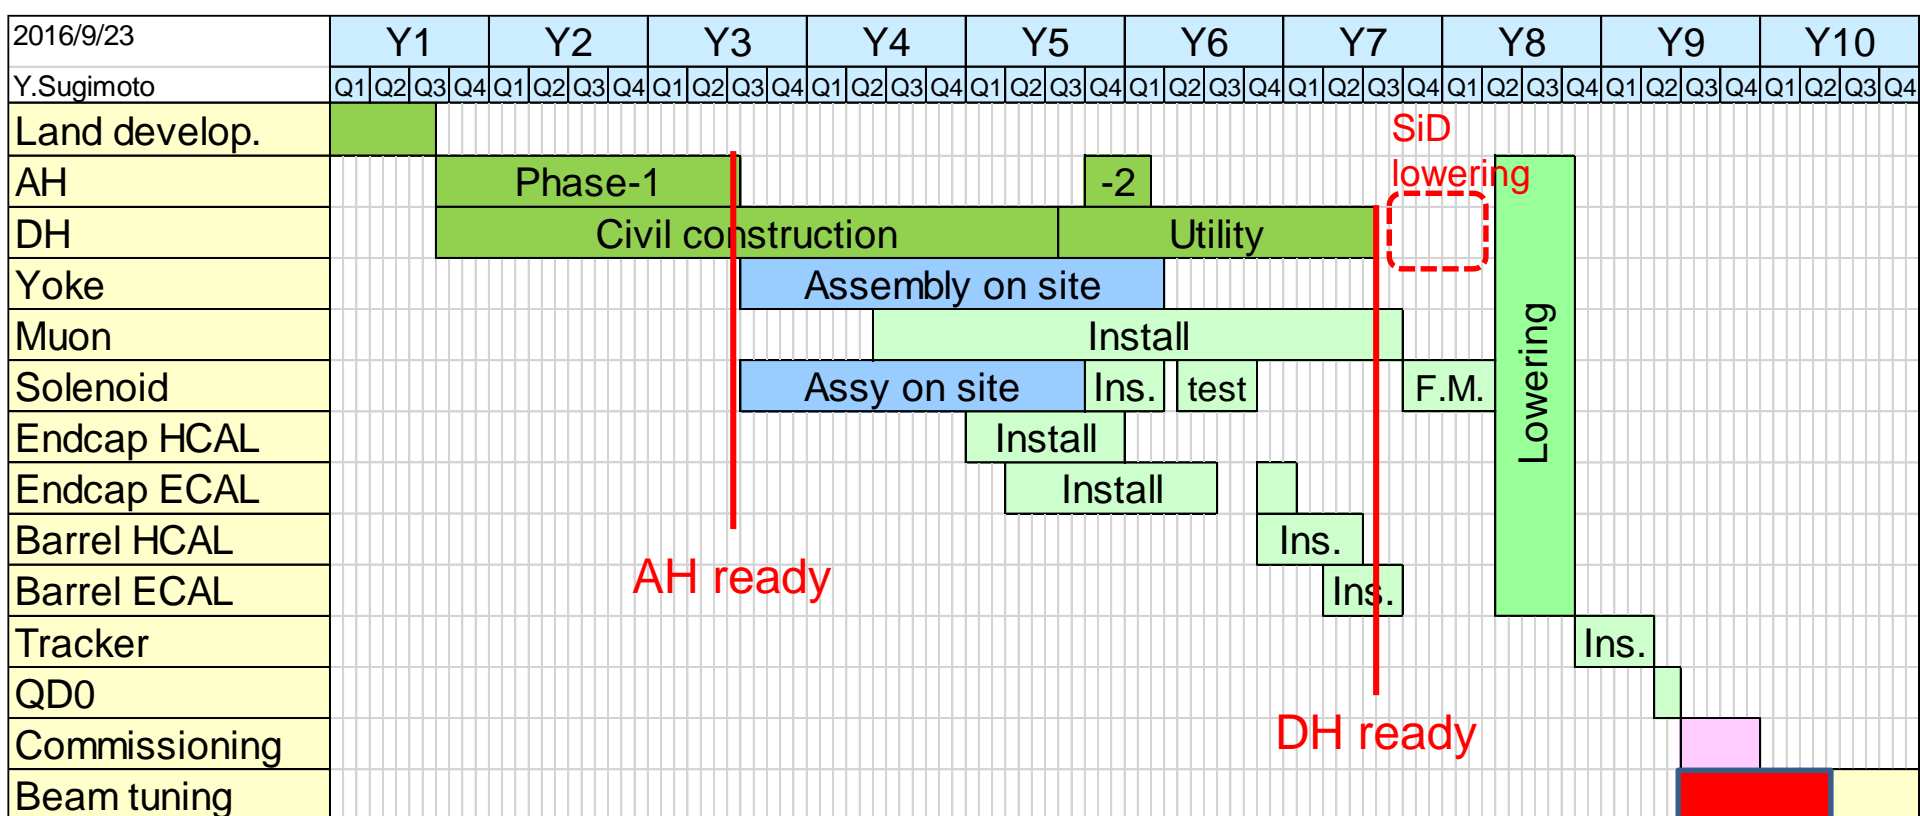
| 2016/9/23 | Y1 | | | | Y2 | | | | Y3 | | | | Y4 | | | | Y5 | | | | Y6 | | | | Y7 | | | | Y8 | | | | Y9 | | | | Y10 | | | |
|---|---|---|---|---|---|---|---|---|---|---|---|---|---|---|---|---|---|---|---|---|---|---|---|---|---|---|---|---|---|---|---|---|---|---|---|---|---|---|---|---|
| Y.Sugimoto | Q1 | Q2 | Q3 | Q4 | Q1 | Q2 | Q3 | Q4 | Q1 | Q2 | Q3 | Q4 | Q1 | Q2 | Q3 | Q4 | Q1 | Q2 | Q3 | Q4 | Q1 | Q2 | Q3 | Q4 | Q1 | Q2 | Q3 | Q4 | Q1 | Q2 | Q3 | Q4 | Q1 | Q2 | Q3 | Q4 | Q1 | Q2 | Q3 | Q4 |
| Land develop. | | | | | | | | | | | | | | | | | | | | | | | | | | | | | | | | | | | | | | | | |
| AH | Phase-1 | | | | | | | | | | | | | | | | | | | | -2 | | | | | | | | | | | | | | | | | | | |
| DH | Civil construction | | | | | | | | | | | | | | | | Utility | | | | | | | | | | | | | | | | | | | | | | | |
| Yoke | Assembly on site | | | | | | | | | | | | | | | | | | | | | | | | | | | | | | | | | | | | | | | |
| Muon | Install | | | | | | | | | | | | | | | | | | | | | | | | | | | | | | | | | | | | | | | |
| Solenoid | Assy on site | Ins. | test | F.M. | | | | | | | | | | | | | | | | | | | | | | | | | | | | | | | | | | | | |
| Endcap HCAL | Install | | | | | | | | | | | | | | | | | | | | | | | | | | | | | | | | | | | | | | | |
| Endcap ECAL | Install | | | | | | | | | | | | | | | | | | | | | | | | | | | | | | | | | | | | | | | |
| Barrel HCAL | Ins. | | | | | | | | | | | | | | | | | | | | | | | | | | | | | | | | | | | | | | | |
| Barrel ECAL | Ins. | | | | | | | | | | | | | | | | | | | | | | | | | | | | | | | | | | | | | | | |
| Tracker | Ins. | | | | | | | | | | | | | | | | | | | | | | | | | | | | | | | | | | | | | | | |
| QD0 | | | | | | | | | | | | | | | | | | | | | | | | | | | | | | | | | | | | | | | | |
| Commissioning | | | | | | | | | | | | | | | | | | | | | | | | | | | | | | | | | | | | | | | | |
| Beam tuning | | | | | | | | | | | | | | | | | | | | | | | | | | | | | | | | | | | | | | | | |

SiD lowering

Lowering

AH ready

DH ready